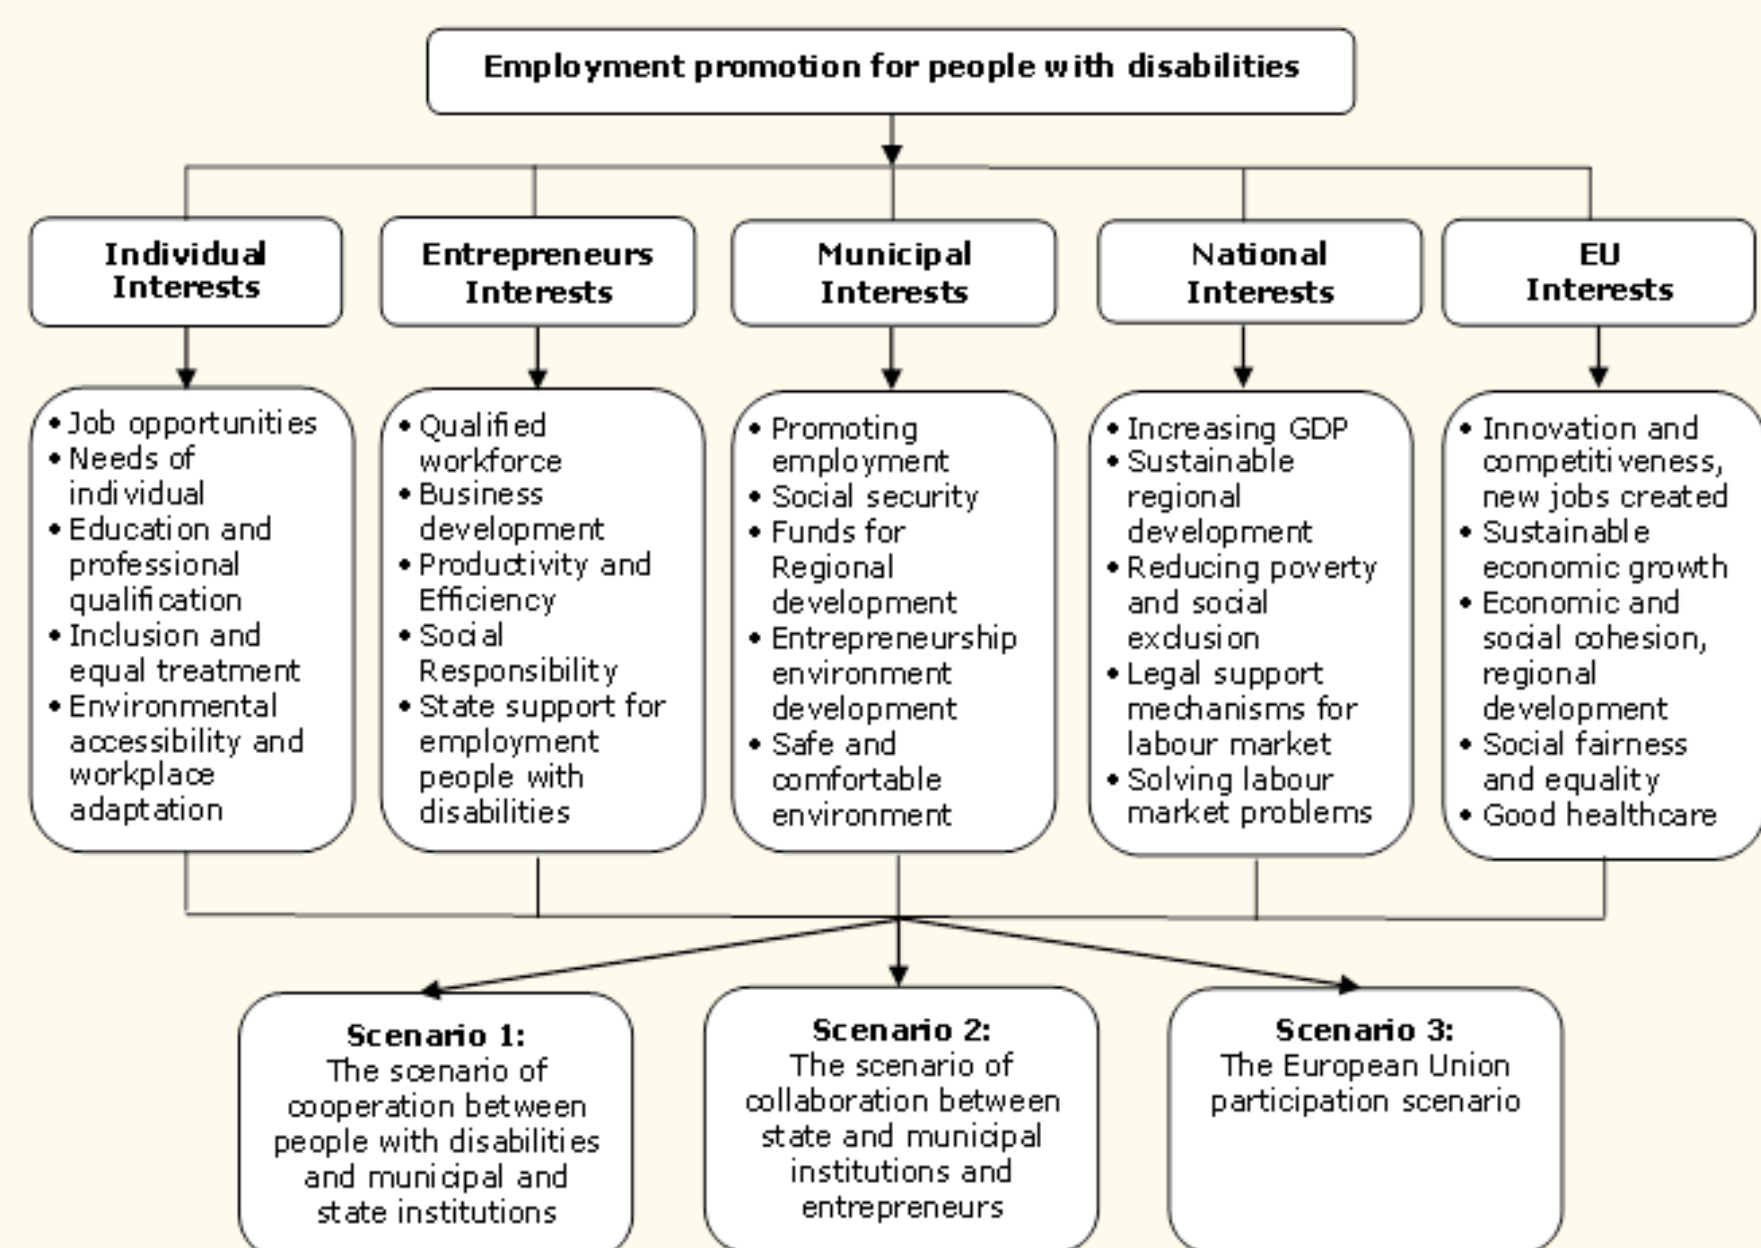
Employment promotion for people with disabilities

Individual Interests

Entrepreneurs Interests

Municipal Interests

National Interests

EU Interests

• Job opportunities
• Needs of individual
• Education and professional qualification
• Inclusion and equal treatment
• Environmental accessibility and workplace adaptation

• Qualified workforce
• Business development
• Productivity and Efficiency
• Social Responsibility
• State support for employment people with disabilities

• Promoting employment
• Social security
• Funds for Regional development
• Entrepreneurship environment development
• Safe and comfortable environment

• Increasing GDP
• Sustainable regional development
• Reducing poverty and social exclusion
• Legal support mechanisms for labour market
• Solving labour market problems

• Innovation and competitiveness, new jobs created
• Sustainable economic growth
• Economic and social cohesion, regional development
• Social fairness and equality
• Good healthcare

Scenario 1: The scenario of cooperation between people with disabilities and municipal and state institutions

Scenario 2: The scenario of collaboration between state and municipal institutions and entrepreneurs

Scenario 3: The European Union participation scenario